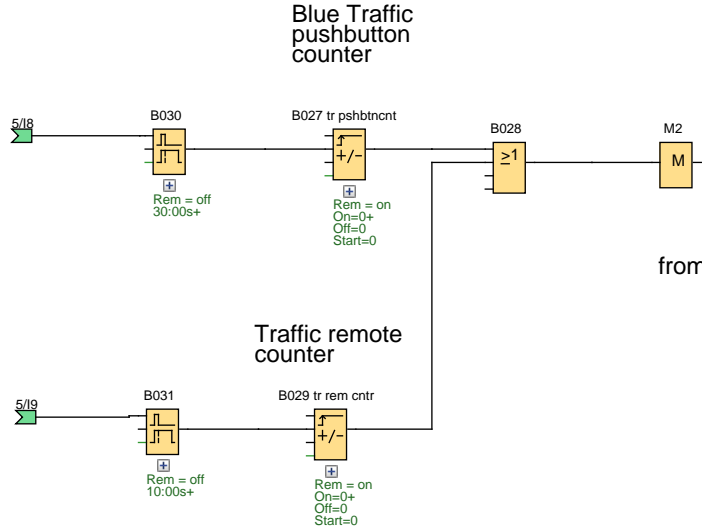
Blue Traffic pushbutton counter

5/I8

B030

Rem = off
30:00s+

B027 tr pshbtncnt

+/-

Rem = on
On=0+
Off=0
Start=0

B028

$\geq 1$

M2

M

from

Traffic remote counter

5/I9

B031

Rem = off
10:00s+

B029 tr rem cntr

+/-

Rem = on
On=0+
Off=0
Start=0